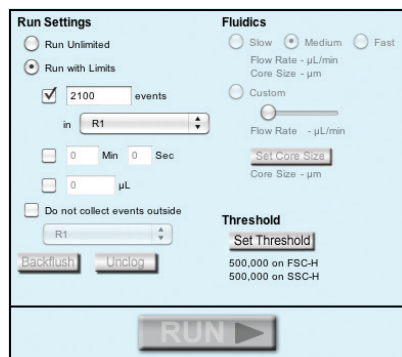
Run Settings
Run Unlimited
Run with Limits
2100 events
in R1
0 Min 0 Sec
0 μL
Do not collect events outside
R1
Backflush Unclog

Fluidics
Slow Medium Fast
Flow Rate - μL/min
Core Size - μm
Custom
Flow Rate - μL/min
Set Core Size
Core Size - μm

Threshold
Set Threshold
500,000 on FSC-H
500,000 on SSC-H

RUN